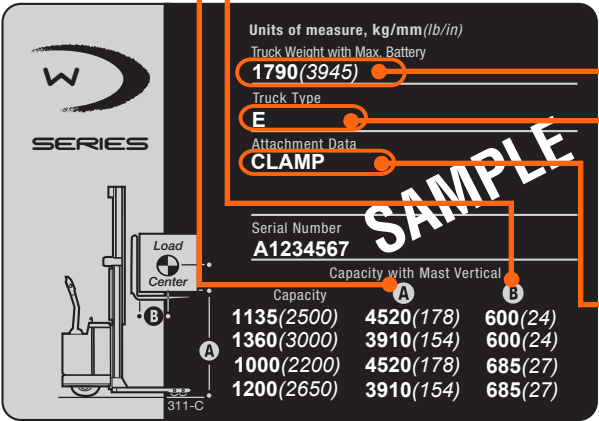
W
SERIES

Units of measure, kg/mm(lb/in)

Truck Weight with Max. Battery
1790(3945)

Truck Type
E

Attachment Data
CLAMP

SAMPLE

Serial Number
A1234567

Load Center

B

A

311-C

Capacity with Mast Vertical

| Capacity | A | B |
|---|---|---|
| 1135(2500) | 4520(178) | 600(24) |
| 1360(3000) | 3910(154) | 600(24) |
| 1000(2200) | 4520(178) | 685(27) |
| 1200(2650) | 3910(154) | 685(27) |